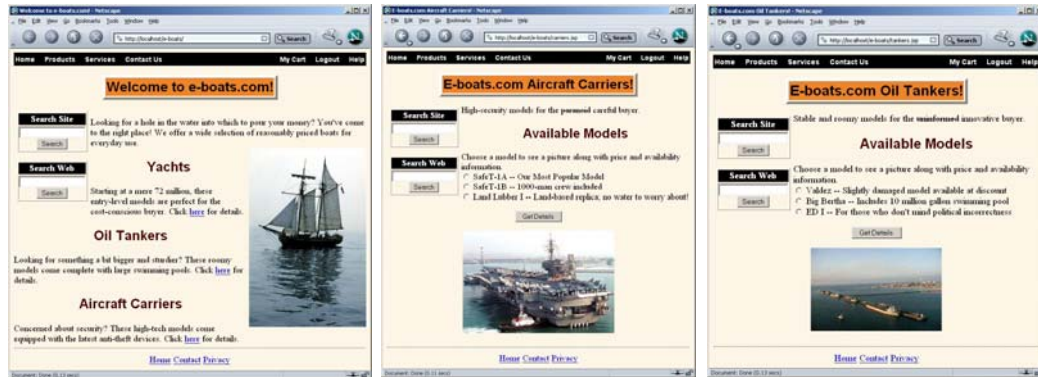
Welcome to e-boats.com! - Netscape

File Edit View Go Bookmarks Tools Window Help

http://localhost/e-boats/

Search

Home Products Services Contact Us My Cart Logout Help

Welcome to e-boats.com!

Search Site

Search

Search Web

Search

Looking for a hole in the water into which to pour your money? You've come to the right place! We offer a wide selection of reasonably priced boats for everyday use.

Yachts

Starting at a mere 72 million, these entry-level models are perfect for the cost-conscious buyer. Click here for details.

Oil Tankers

Looking for something a bit bigger and sturdier? These roomy models come complete with large swimming pools. Click here for details.

Aircraft Carriers

Concerned about security? These high-tech models come equipped with the latest anti-theft devices. Click here for details.

Home Contact Privacy

Document: Done (0.13 secs)

E-boats.com Aircraft Carriers! - Netscape

File Edit View Go Bookmarks Tools Window Help

http://localhost/e-boats/carriers.jsp

Search

Home Products Services Contact Us My Cart Logout Help

E-boats.com Aircraft Carriers!

Search Site

Search

Search Web

Search

High-security models for the paranoid careful buyer.

Available Models

Choose a model to see a picture along with price and availability information.

SafeT-1A -- Our Most Popular Model

SafeT-1B -- 1000-man crew included

Land Lubber I -- Land-based replica; no water to worry about!

Get Details

Home Contact Privacy

Document: Done (0.11 secs)

E-boats.com Oil Tankers! - Netscape

File Edit View Go Bookmarks Tools Window Help

http://localhost/e-boats/tankers.jsp

Search

Home Products Services Contact Us My Cart Logout Help

E-boats.com Oil Tankers!

Search Site

Search

Search Web

Search

Stable and roomy models for the uninformed innovative buyer.

Available Models

Choose a model to see a picture along with price and availability information.

Valdez -- Slightly damaged model available at discount

Big Bertha -- Includes 10 million gallon swimming pool

ED I -- For those who don't mind political incorrectness

Get Details

Home Contact Privacy

Document: Done (0.13 secs)